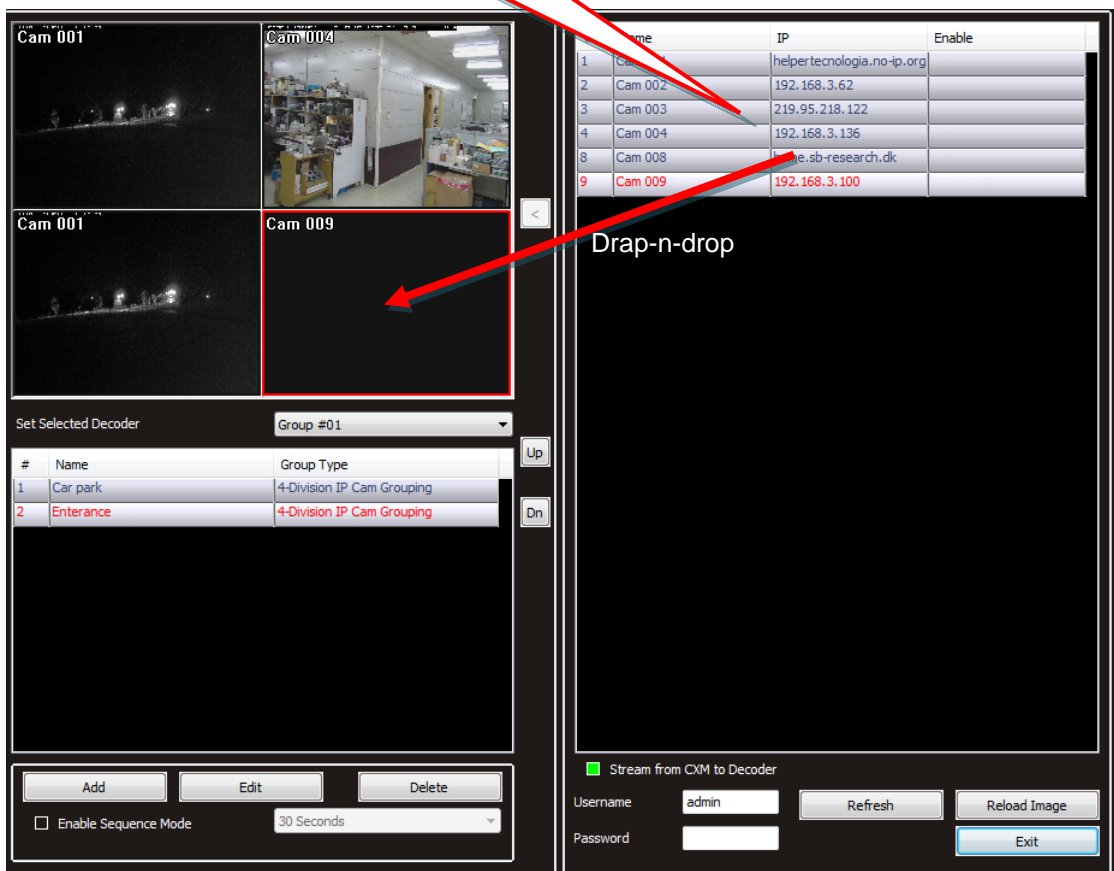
Cam 001

Cam 004

Cam 001

Cam 009

<

| | Name | IP | Enable |
|---|---|---|---|
| 1 | Ca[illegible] | helpertecnologia.no-ip.org | |
| 2 | Cam 002 | 192.168.3.62 | |
| 3 | Cam 003 | 219.95.218.122 | |
| 4 | Cam 004 | 192.168.3.136 | |
| 8 | Cam 008 | h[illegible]e.sb-research.dk | |
| 9 | Cam 009 | 192.168.3.100 | |

Drap-n-drop

Set Selected Decoder

Group #01

| # | Name | Group Type |
|---|---|---|
| 1 | Car park | 4-Division IP Cam Grouping |
| 2 | Enterance | 4-Division IP Cam Grouping |

Up

Dn

Add

Edit

Delete

Enable Sequence Mode

30 Seconds

Stream from CXM to Decoder

Username

admin

Password

Refresh

Reload Image

Exit